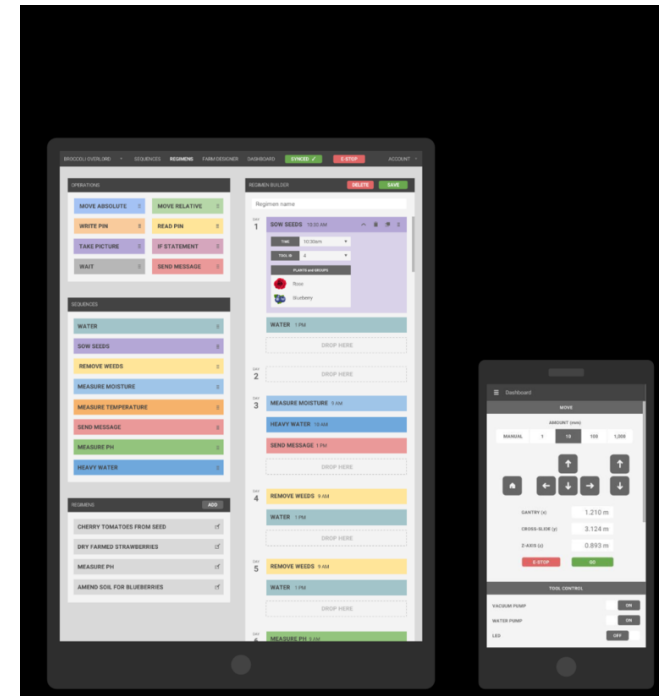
BROCCOLI OVERLORD SEQUENCES REGIMENS FARM DESIGNER DASHBOARD SYNCED ✓ E-STOP ACCOUNT

OPERATIONS

MOVE ABSOLUTE
MOVE RELATIVE
WRITE PIN
READ PIN
TAKE PICTURE
IF STATEMENT
WAIT
SEND MESSAGE

SEQUENCES

WATER
SOW SEEDS
REMOVE WEEDS
MEASURE MOISTURE
MEASURE TEMPERATURE
SEND MESSAGE
MEASURE PH
HEAVY WATER

REGIMENS ADD

CHERRY TOMATOES FROM SEED
DRY FARMED STRAWBERRIES
MEASURE PH
AMEND SOIL FOR BLUEBERRIES

REGIMEN BUILDER DELETE SAVE

Regimen name

DAY 1
SOW SEEDS 10:00 AM
TIME 10:00am
TOOL 4
PLANTS and GROUPS
Rose
Blueberry
WATER 1 PM
DROP HERE

DAY 2
DROP HERE

DAY 3
MEASURE MOISTURE 9 AM
HEAVY WATER 10 AM
SEND MESSAGE 1 PM
DROP HERE

DAY 4
REMOVE WEEDS 9 AM
WATER 1 PM
DROP HERE

DAY 5
REMOVE WEEDS 9 AM
WATER 1 PM
DROP HERE

DAY 6
MEASURE PH 9 AM

Dashboard

MOVE
AMOUNT (mm)
MANUAL 1 10 100 1,000

GANTRY (x) 1.210 m
CROSS-SLIDE (y) 3.124 m
Z-AXIS (z) 0.893 m
E-STOP GO

TOOL CONTROL
VACUUM PUMP ON
WATER PUMP ON
LED OFF